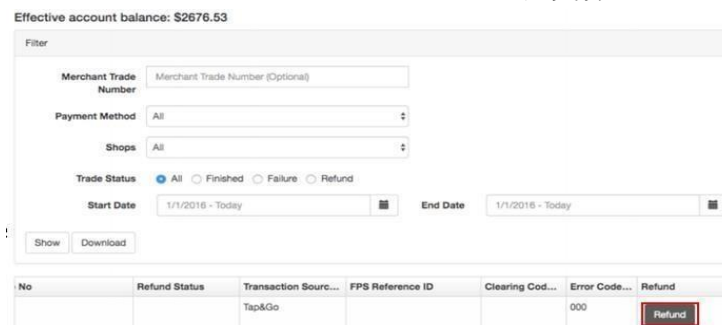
Effective account balance: $2676.53

Filter

Merchant Trade Number
Merchant Trade Number (Optional)

Payment Method
All

Shops
All

Trade Status
All Finished Failure Refund

Start Date
1/1/2016 - Today

End Date
1/1/2016 - Today

Show Download

| No | Refund Status | Transaction Sourc... | FPS Reference ID | Clearing Cod... | Error Code... | Refund |
|---|---|---|---|---|---|---|
| | | Tap&Go | | | 000 | Refund |